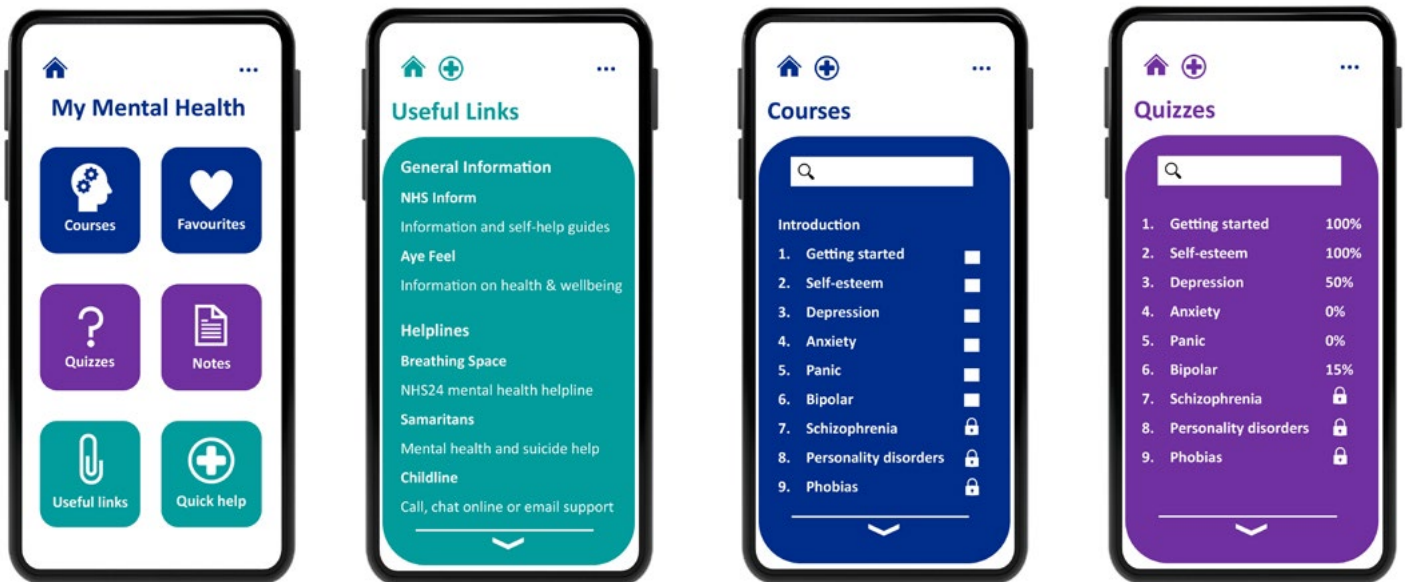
My Mental Health

Courses

Favourites

Quizzes

Notes

Useful links

Quick help

Useful Links

General Information

NHS Inform

Information and self-help guides

Aye Feel

Information on health & wellbeing

Helplines

Breathing Space

NHS24 mental health helpline

Samaritans

Mental health and suicide help

Childline

Call, chat online or email support

Courses

Introduction

1. Getting started
2. Self-esteem
3. Depression
4. Anxiety
5. Panic
6. Bipolar
7. Schizophrenia
8. Personality disorders
9. Phobias

Quizzes

| | | |
|---|---|---|
| 1. | Getting started | 100% |
| 2. | Self-esteem | 100% |
| 3. | Depression | 50% |
| 4. | Anxiety | 0% |
| 5. | Panic | 0% |
| 6. | Bipolar | 15% |
| 7. | Schizophrenia | |
| 8. | Personality disorders | |
| 9. | Phobias | |